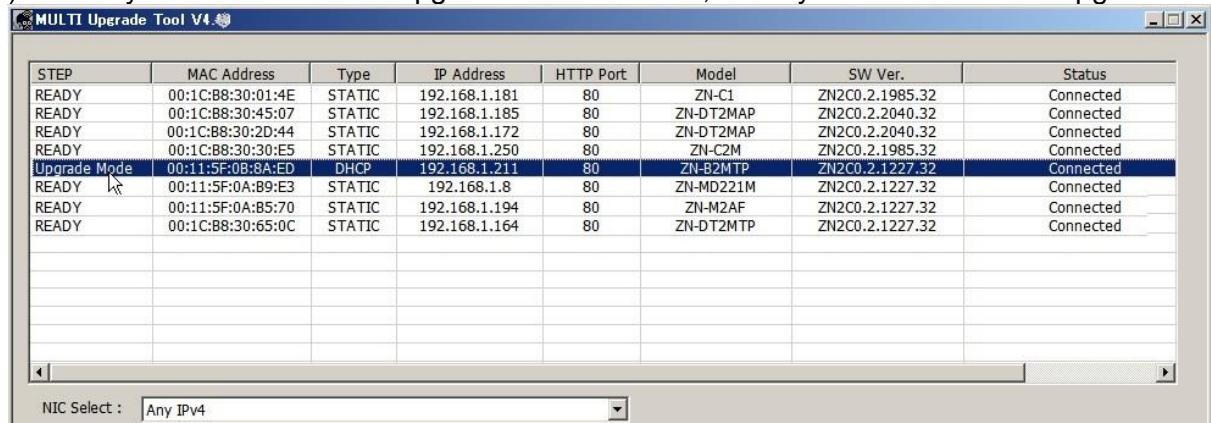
MULTI Upgrade Tool V4.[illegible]

| STEP | MAC Address | Type | IP Address | HTTP Port | Model | SW Ver. | Status |
|---|---|---|---|---|---|---|---|
| READY | 00:1C:B8:30:01:4E | STATIC | 192.168.1.181 | 80 | ZN-C1 | ZN2C0.2.1985.32 | Connected |
| READY | 00:1C:B8:30:45:07 | STATIC | 192.168.1.185 | 80 | ZN-DT2MAP | ZN2C0.2.2040.32 | Connected |
| READY | 00:1C:B8:30:2D:44 | STATIC | 192.168.1.172 | 80 | ZN-DT2MAP | ZN2C0.2.2040.32 | Connected |
| READY | 00:1C:B8:30:30:E5 | STATIC | 192.168.1.250 | 80 | ZN-C2M | ZN2C0.2.1985.32 | Connected |
| Upgrade Mode | 00:11:5F:0B:8A:ED | DHCP | 192.168.1.211 | 80 | ZN-B2MTP | ZN2C0.2.1227.32 | Connected |
| READY | 00:11:5F:0A:B9:E3 | STATIC | 192.168.1.8 | 80 | ZN-MD221M | ZN2C0.2.1227.32 | Connected |
| READY | 00:11:5F:0A:B5:70 | STATIC | 192.168.1.194 | 80 | ZN-M2AF | ZN2C0.2.1227.32 | Connected |
| READY | 00:1C:B8:30:65:0C | STATIC | 192.168.1.164 | 80 | ZN-DT2MTP | ZN2C0.2.1227.32 | Connected |

NIC Select : Any IPv4